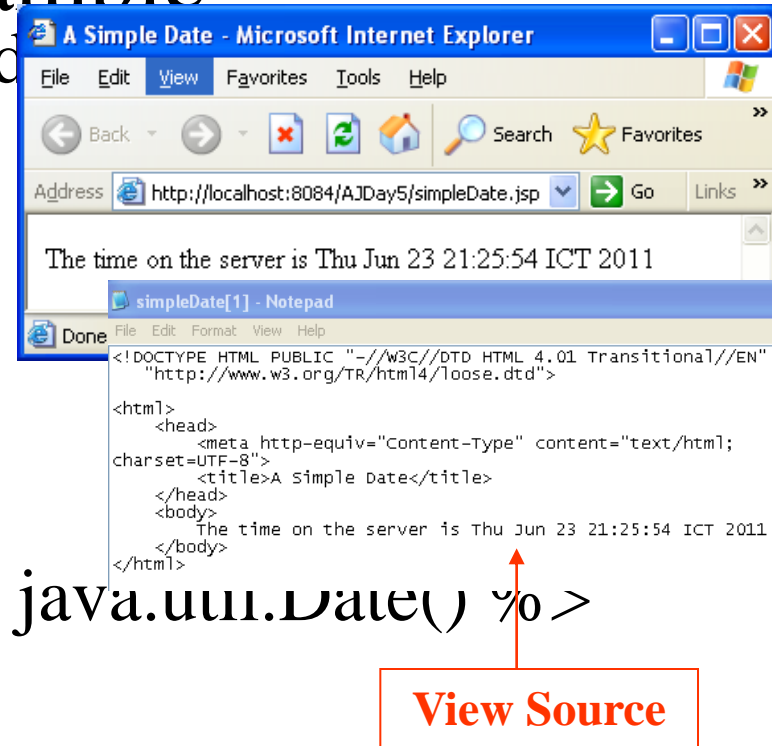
A Simple Date - Microsoft Internet Explorer

File Edit View Favorites Tools Help

Back Search Favorites

Address http://localhost:8084/AJDay5/simpleDate.jsp Go Links »

The time on the server is Thu Jun 23 21:25:54 ICT 2011

Done

simpleDate[1] - Notepad

File Edit Format View Help

<!DOCTYPE HTML PUBLIC "-//W3C//DTD HTML 4.01 Transitional//EN"
"http://www.w3.org/TR/html4/loose.dtd">

<html>
<head>
<meta http-equiv="Content-Type" content="text/html; charset=UTF-8">
<title>A Simple Date</title>
</head>
<body>
The time on the server is Thu Jun 23 21:25:54 ICT 2011
</body>
</html>

java.util.Date() %>

View Source